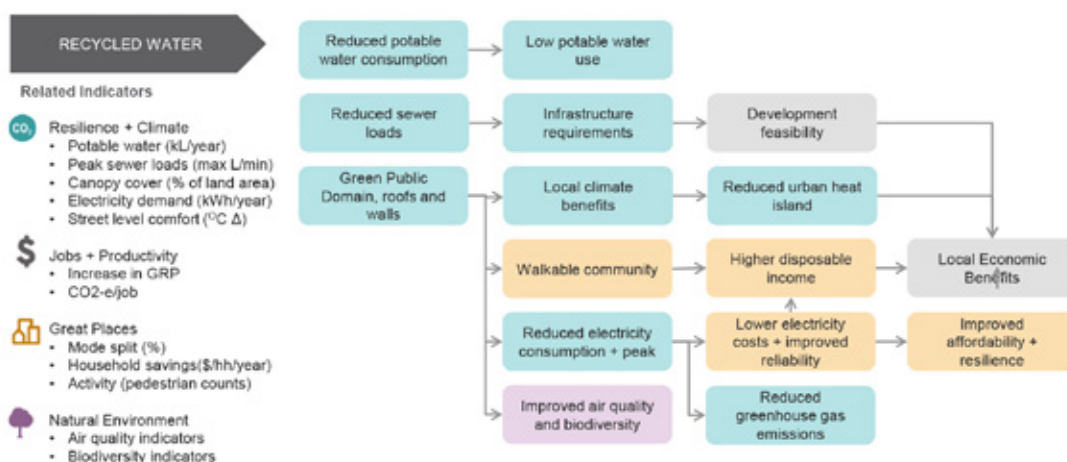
RECYCLED WATER

Related Indicators

$CO_2$ Resilience + Climate
- Potable water (kL/year)
- Peak sewer loads (max L/min)
- Canopy cover (% of land area)
- Electricity demand (kWh/year)
- Street level comfort ($^{O}C$ Δ)

$ Jobs + Productivity
- Increase in GRP
- CO2-e/job

Great Places
- Mode split (%)
- Household savings($/hh/year)
- Activity (pedestrian counts)

Natural Environment
- Air quality indicators
- Biodiversity indicators

Reduced potable water consumption

Low potable water use

Reduced sewer loads

Infrastructure requirements

Development feasibility

Green Public Domain, roofs and walls

Local climate benefits

Reduced urban heat island

Walkable community

Higher disposable income

Local Economic Benefits

Reduced electricity consumption + peak

Lower electricity costs + improved reliability

Improved affordability + resilience

Improved air quality and biodiversity

Reduced greenhouse gas emissions